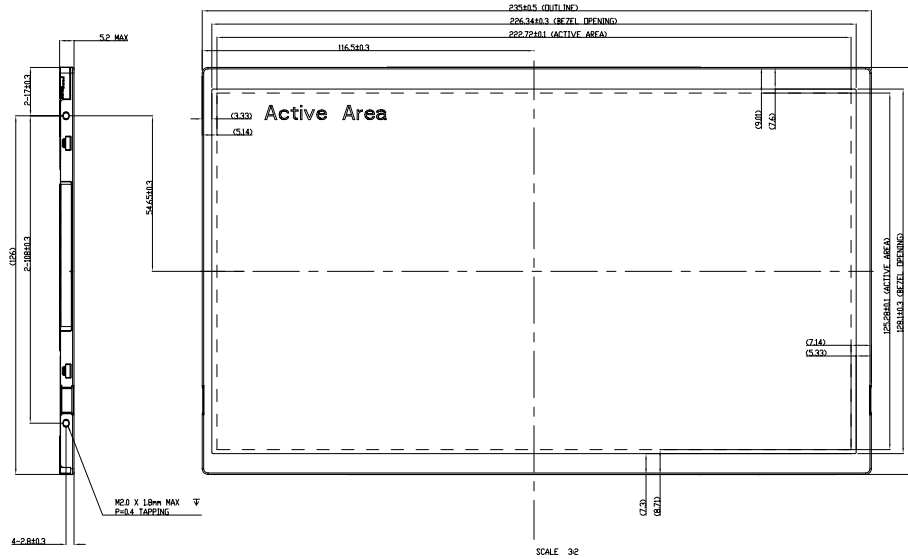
235±0.5 (OUTLINE)
226.34±0.3 (BEZEL OPENING)
222.72±0.1 (ACTIVE AREA)
116.5±0.3
5.2 MAX
2-17±0.3
(3.33)
(5.14)
Active Area
(9.01)
(7.6)
54.65±0.3
(126)
2-108±0.3
125.28±0.1 (ACTIVE AREA)
128.1±0.3 (BEZEL OPENING)
(7.14)
(5.33)
M2.0 X 1.8mm MAX
P=0.4 TAPPING
(7.3)
(8.71)
4-2.8±0.3
SCALE 32